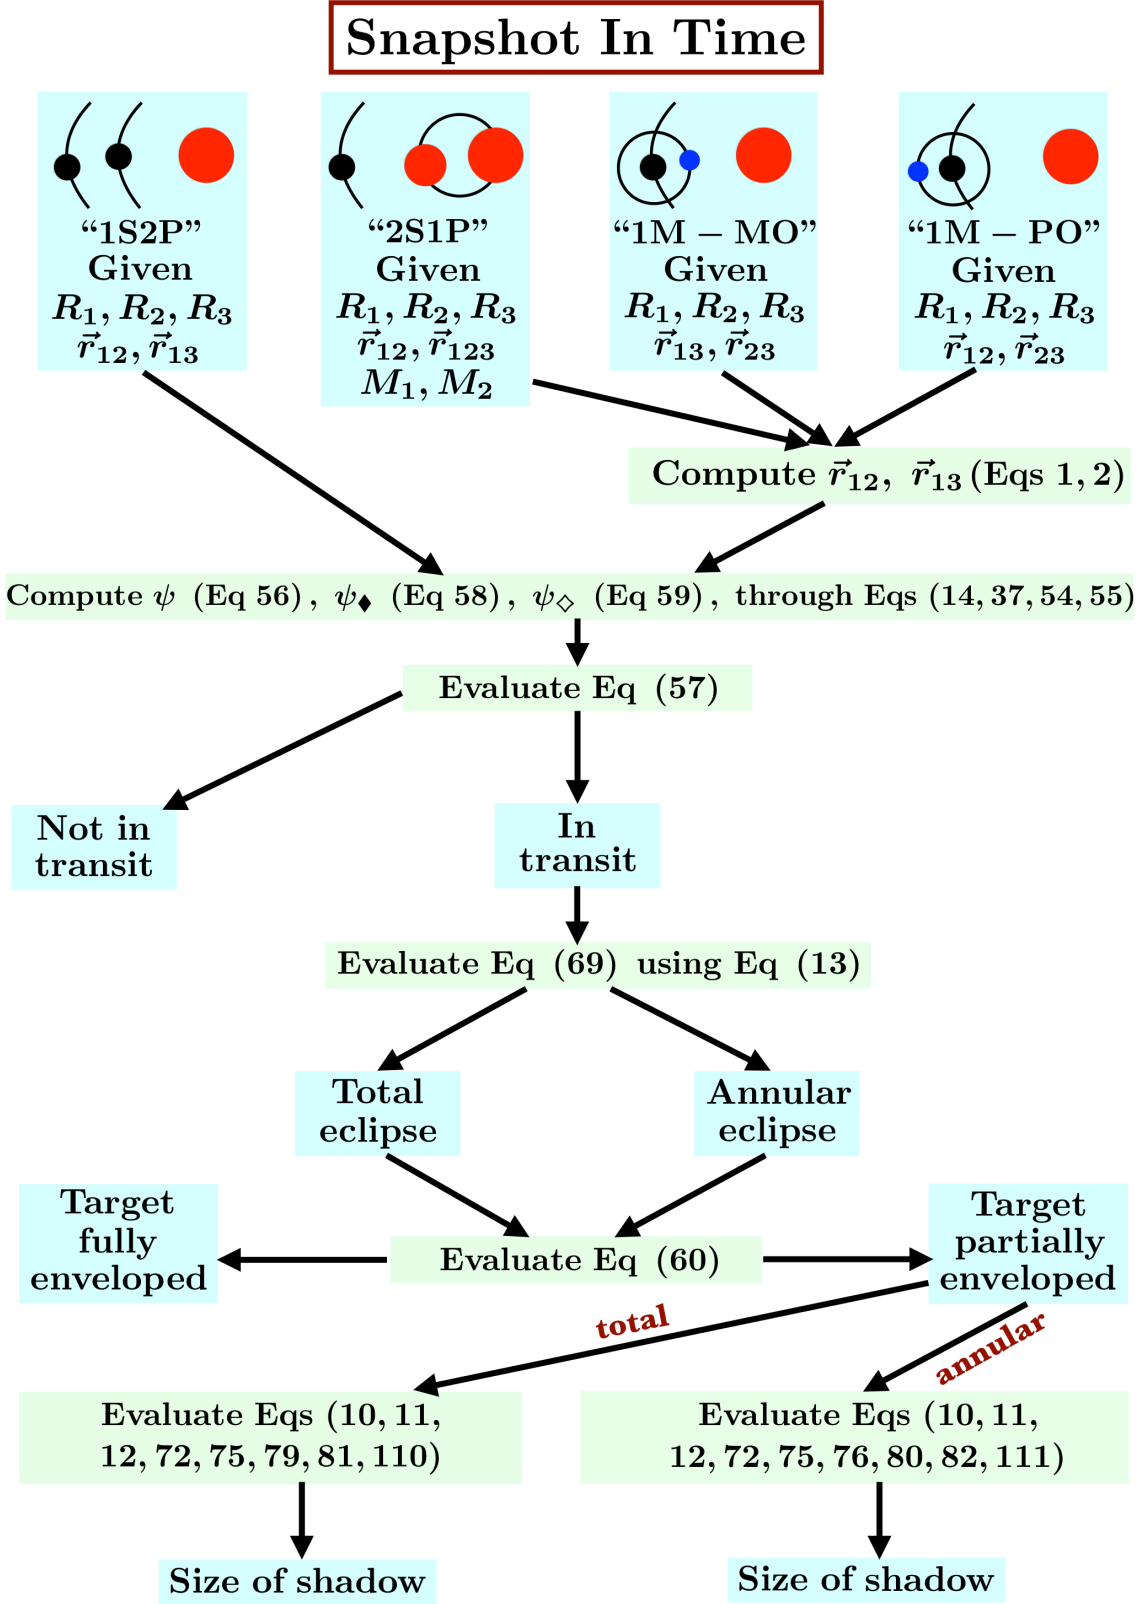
Snapshot In Time

"1S2P"
Given
$R_1, R_2, R_3$
$\vec{r}_{12}, \vec{r}_{13}$

"2S1P"
Given
$R_1, R_2, R_3$
$\vec{r}_{12}, \vec{r}_{123}$
$M_1, M_2$

"1M – MO"
Given
$R_1, R_2, R_3$
$\vec{r}_{13}, \vec{r}_{23}$

"1M – PO"
Given
$R_1, R_2, R_3$
$\vec{r}_{12}, \vec{r}_{23}$

Compute $\vec{r}_{12}$, $\vec{r}_{13}$ (Eqs 1, 2)

Compute $\psi$ (Eq 56), $\psi_{\blacklozenge}$ (Eq 58), $\psi_{\diamond}$ (Eq 59), through Eqs (14, 37, 54, 55)

Evaluate Eq (57)

Not in transit

In transit

Evaluate Eq (69) using Eq (13)

Total eclipse

Annular eclipse

Target fully enveloped

Evaluate Eq (60)

Target partially enveloped

total

annular

Evaluate Eqs (10, 11, 12, 72, 75, 79, 81, 110)

Evaluate Eqs (10, 11, 12, 72, 75, 76, 80, 82, 111)

Size of shadow

Size of shadow